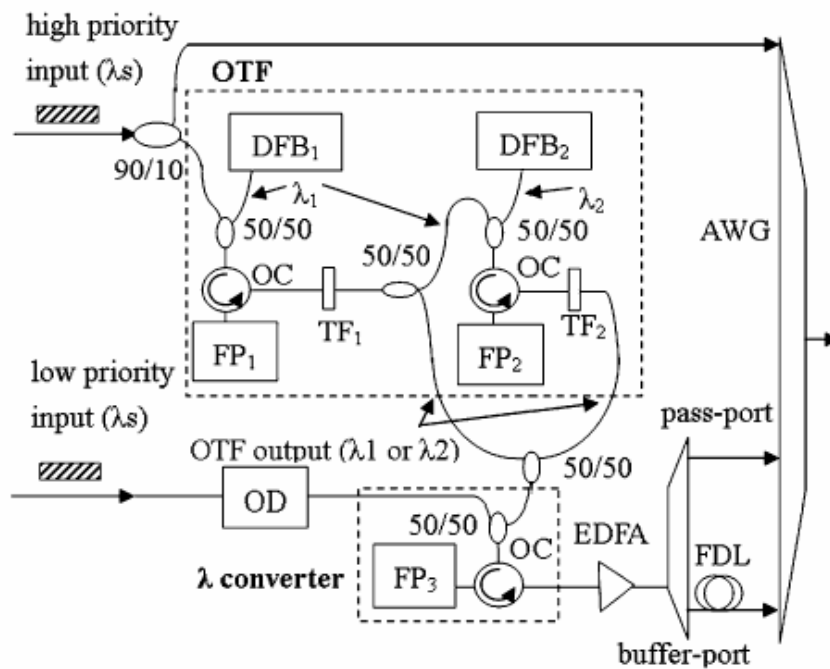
high priority input (λs)

OTF

90/10

DFB$_1$

DFB$_2$

λ$_1$

λ$_2$

50/50

50/50

50/50

OC

OC

TF$_1$

TF$_2$

FP$_1$

FP$_2$

AWG

low priority input (λs)

pass-port

OTF output (λ1 or λ2)

50/50

OD

50/50

OC

EDFA

FDL

λ converter

FP$_3$

buffer-port